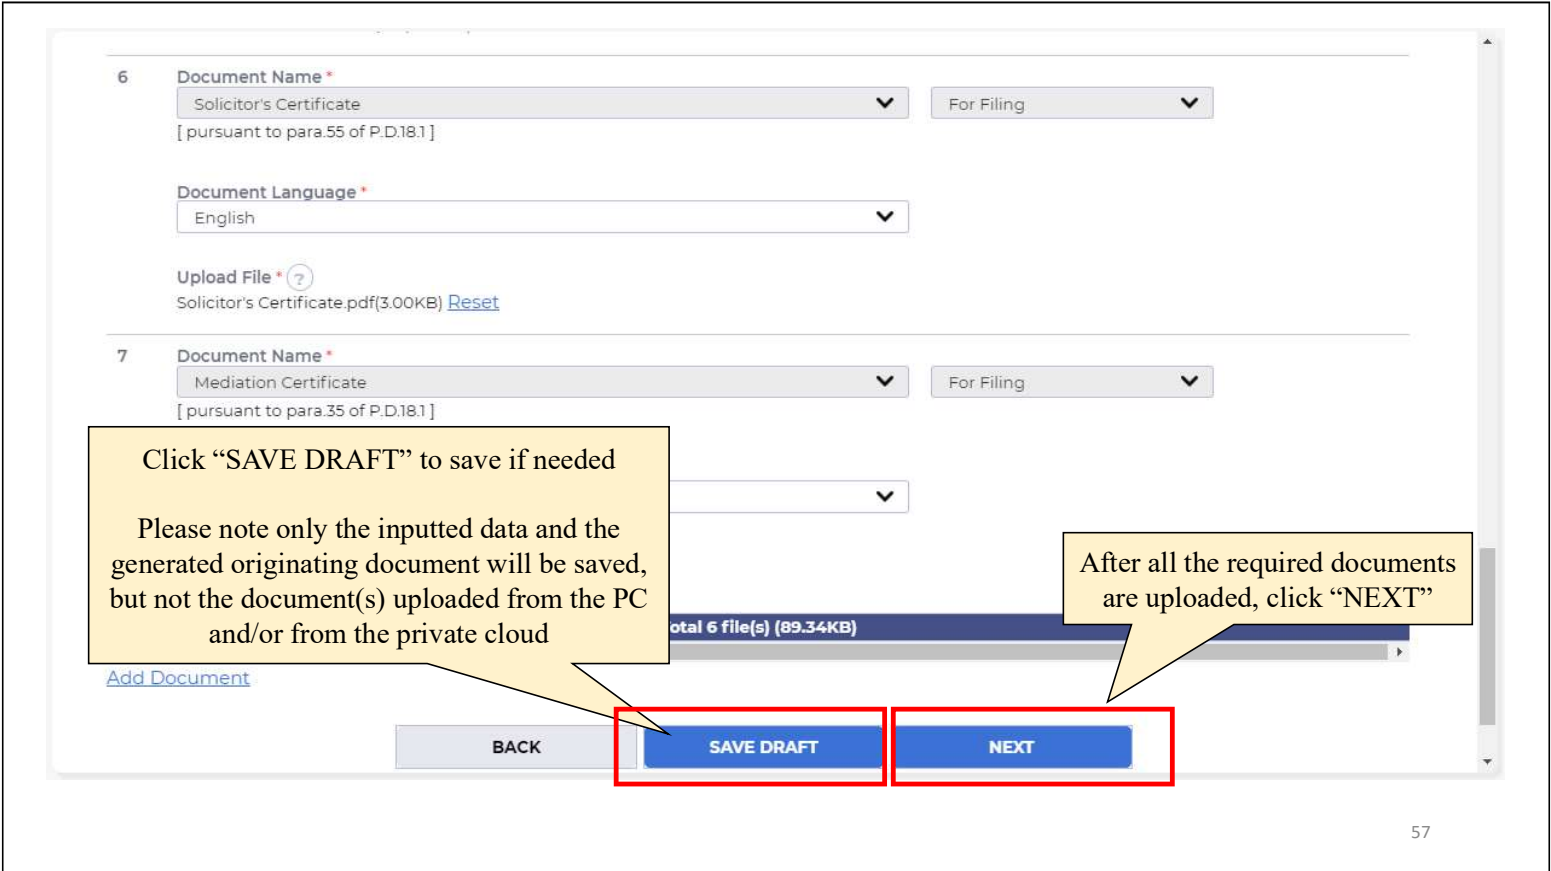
6 Document Name *

Solicitor's Certificate

For Filing

[ pursuant to para.55 of P.D.18.1 ]

Document Language *

English

Upload File * ?

Solicitor's Certificate.pdf(3.00KB) Reset

7 Document Name *

Mediation Certificate

For Filing

[ pursuant to para.35 of P.D.18.1 ]

Click “SAVE DRAFT” to save if needed

Please note only the inputted data and the generated originating document will be saved, but not the document(s) uploaded from the PC and/or from the private cloud

otal 6 file(s) (89.34KB)

After all the required documents are uploaded, click “NEXT”

Add Document

BACK

SAVE DRAFT

NEXT

57